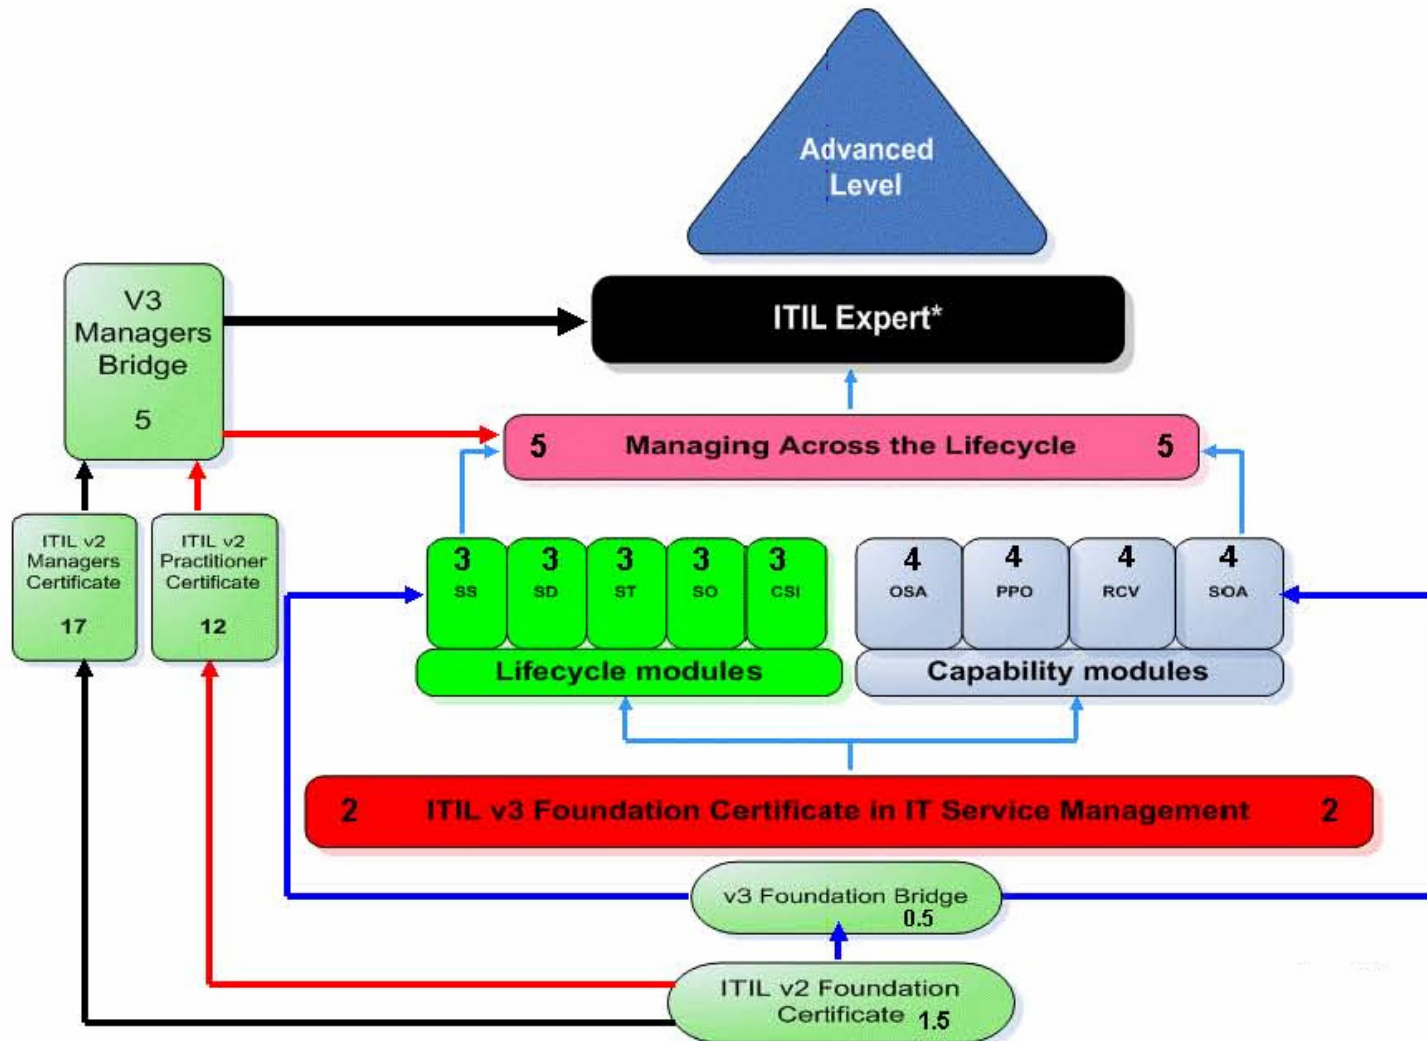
Advanced Level

V3 Managers Bridge
5

ITIL Expert*

5 Managing Across the Lifecycle 5

ITIL v2 Managers Certificate
17

ITIL v2 Practitioner Certificate
12

3 SS
3 SD
3 ST
3 SO
3 CSI

Lifecycle modules

4 OSA
4 PPO
4 RCV
4 SOA

Capability modules

2 ITIL v3 Foundation Certificate in IT Service Management 2

v3 Foundation Bridge
0.5

ITIL v2 Foundation Certificate 1.5